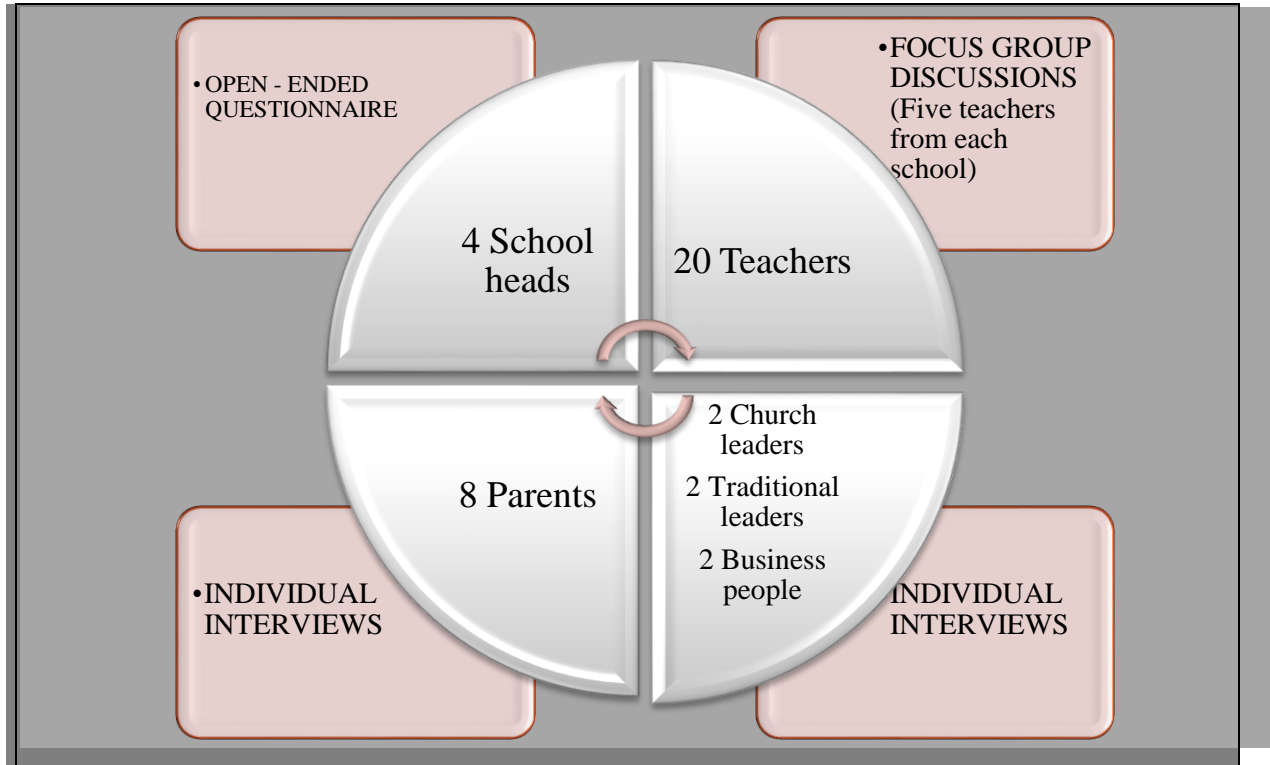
• OPEN - ENDED QUESTIONNAIRE

• FOCUS GROUP DISCUSSIONS (Five teachers from each school)

4 School heads

20 Teachers

8 Parents

2 Church leaders

2 Traditional leaders

2 Business people

• INDIVIDUAL INTERVIEWS

INDIVIDUAL INTERVIEWS